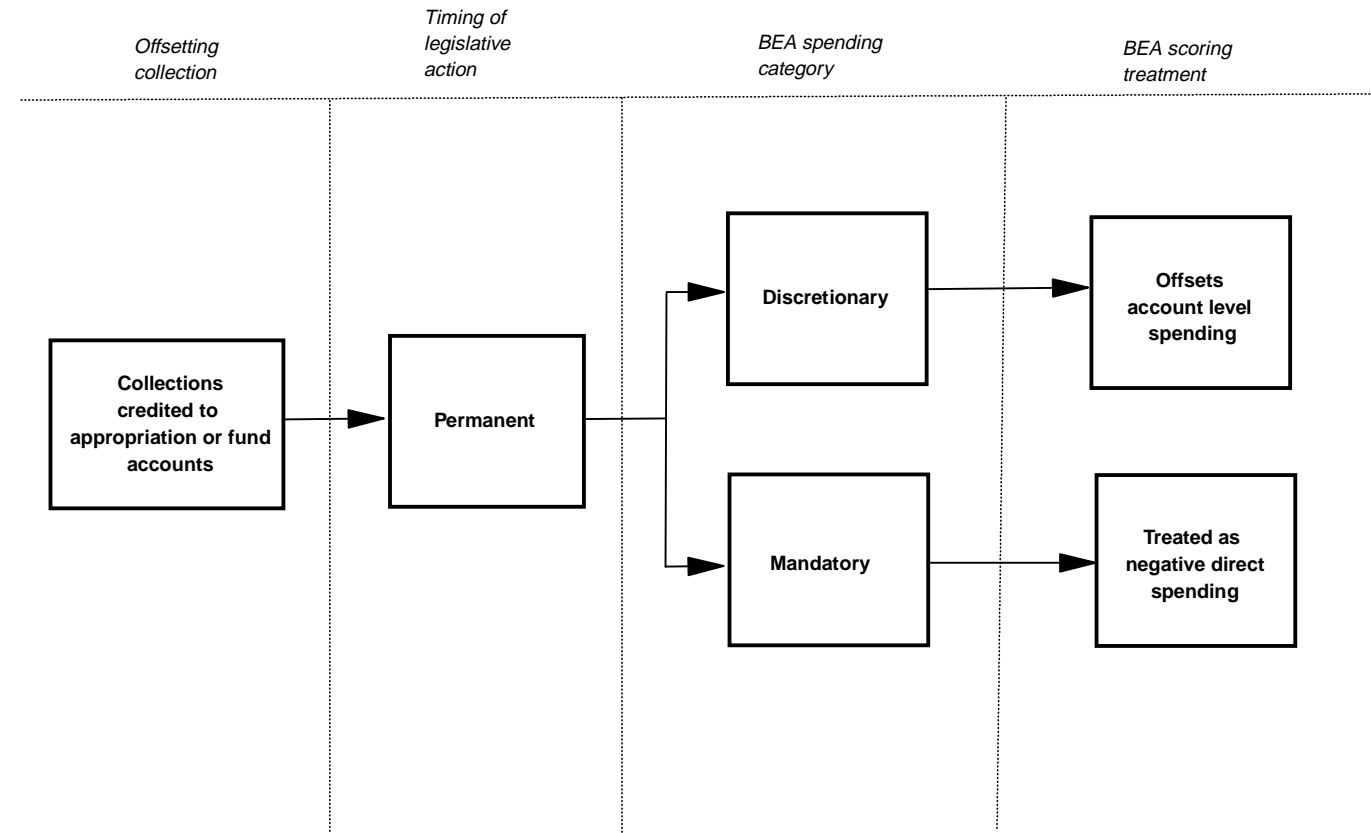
Offsetting collection

Timing of legislative action

BEA spending category

BEA scoring treatment

Collections credited to appropriation or fund accounts

Permanent

Discretionary

Mandatory

Offsets account level spending

Treated as negative direct spending